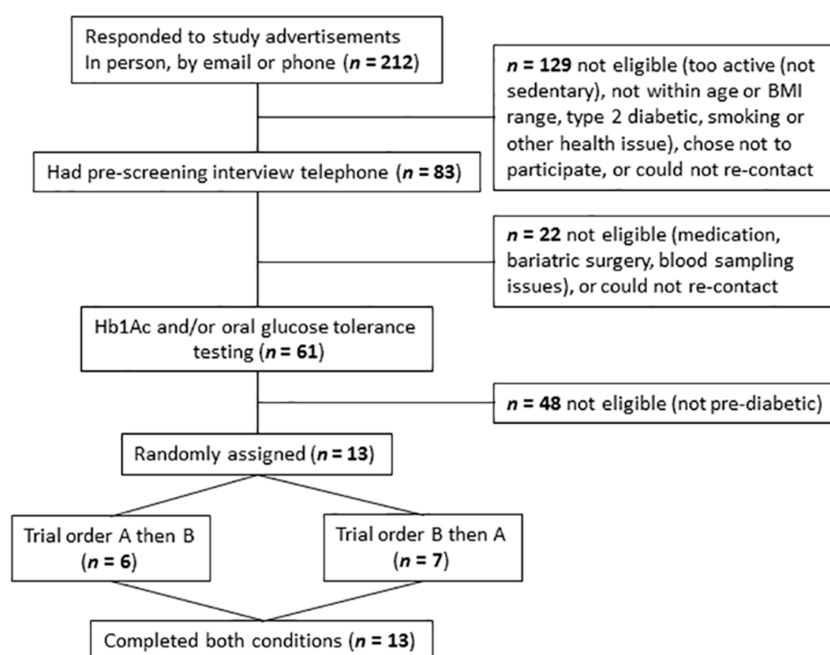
Responded to study advertisements In person, by email or phone (*n* = **212**)

*n* = **129** not eligible (too active (not sedentary), not within age or BMI range, type 2 diabetic, smoking or other health issue), chose not to participate, or could not re-contact

Had pre-screening interview telephone (*n* = **83**)

*n* = **22** not eligible (medication, bariatric surgery, blood sampling issues), or could not re-contact

Hb1Ac and/or oral glucose tolerance testing (*n* = **61**)

*n* = **48** not eligible (not pre-diabetic)

Randomly assigned (*n* = **13**)

Trial order A then B (*n* = **6**)

Trial order B then A (*n* = **7**)

Completed both conditions (*n* = **13**)